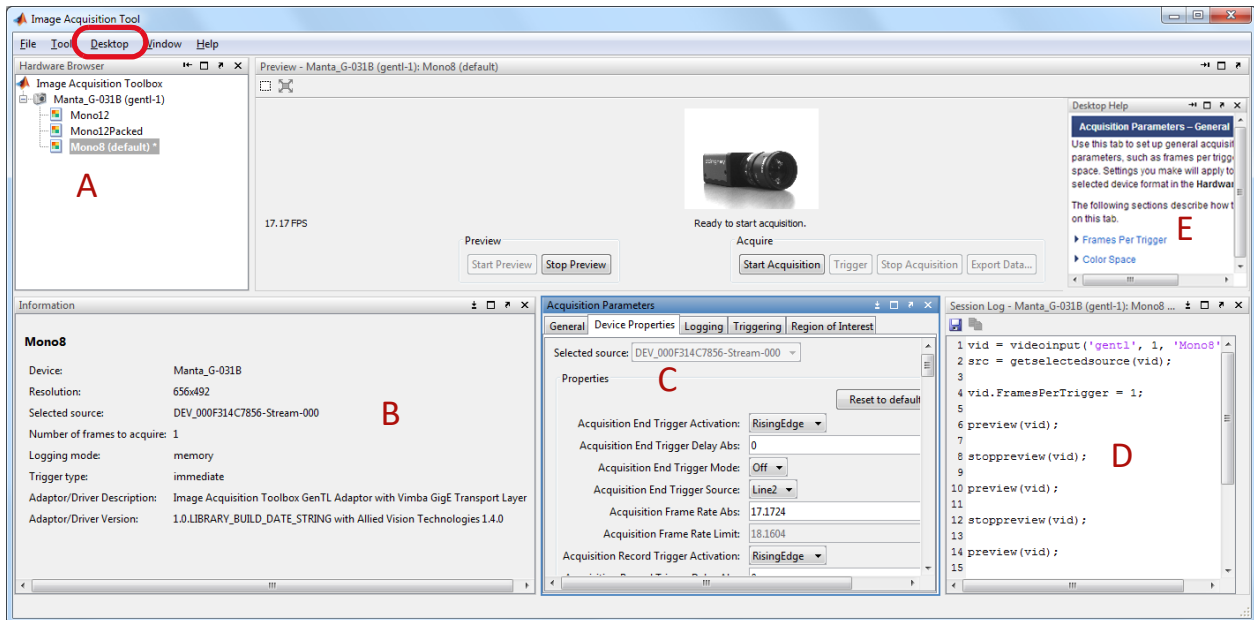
Image Acquisition Tool

File Tools Desktop Window Help

Hardware Browser

Image Acquisition Toolbox
Manta_G-031B (gentl-1)
Mono12
Mono12Packed
Mono8 (default) *

A

Preview - Manta_G-031B (gentl-1): Mono8 (default)

17.17 FPS

Ready to start acquisition.

Preview
Start Preview Stop Preview

Acquire
Start Acquisition Trigger Stop Acquisition Export Data...

Desktop Help

Acquisition Parameters – General

Use this tab to set up general acquisition parameters, such as frames per trigg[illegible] space. Settings you make will apply to selected device format in the Hardwar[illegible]

The following sections describe how t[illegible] on this tab.

Frames Per Trigger

Color Space

E

Information

Mono8

| | |
|---|---|
| Device: | Manta_G-031B |
| Resolution: | 656x492 |
| Selected source: | DEV_000F314C7856-Stream-000 |
| Number of frames to acquire: | 1 |
| Logging mode: | memory |
| Trigger type: | immediate |
| Adaptor/Driver Description: | Image Acquisition Toolbox GenTL Adaptor with Vimba GigE Transport Layer |
| Adaptor/Driver Version: | 1.0.LIBRARY_BUILD_DATE_STRING with Allied Vision Technologies 1.4.0 |

B

Acquisition Parameters

General Device Properties Logging Triggering Region of Interest

Selected source: DEV_000F314C7856-Stream-000

Properties

C

Reset to default

| | |
|---|---|
| Acquisition End Trigger Activation: | RisingEdge |
| Acquisition End Trigger Delay Abs: | 0 |
| Acquisition End Trigger Mode: | Off |
| Acquisition End Trigger Source: | Line2 |
| Acquisition Frame Rate Abs: | 17.1724 |
| Acquisition Frame Rate Limit: | 18.1604 |
| Acquisition Record Trigger Activation: | RisingEdge |

Session Log - Manta_G-031B (gentl-1): Mono8

1 vid = videoinput('gentl', 1, 'Mono8'
2 src = getselectedsource(vid);
3
4 vid.FramesPerTrigger = 1;
5
6 preview(vid);
7
8 stoppreview(vid);
9
10 preview(vid);
11
12 stoppreview(vid);
13
14 preview(vid);
15

D